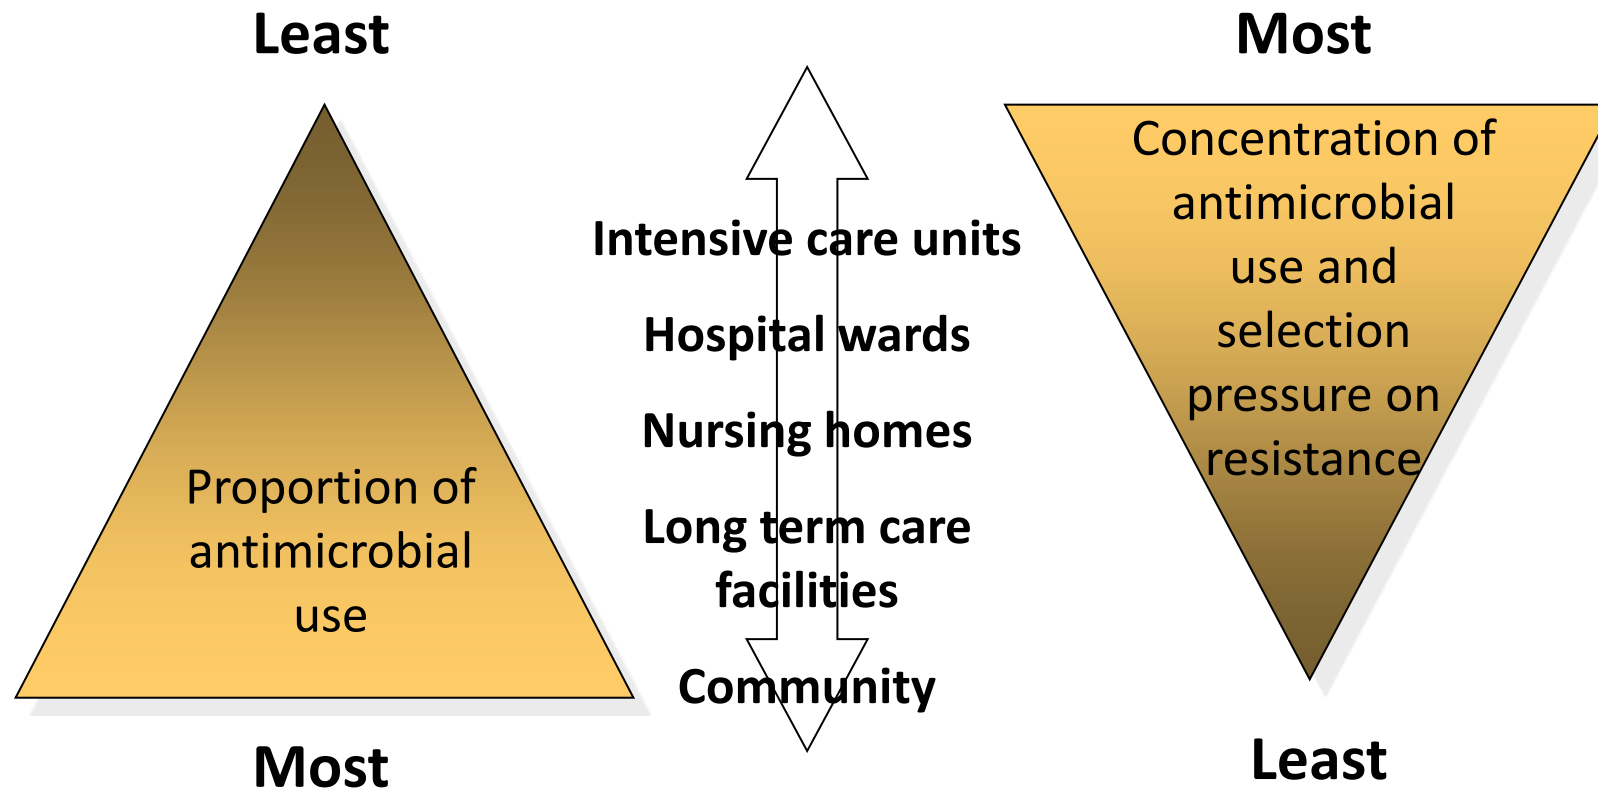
Least

Most

Proportion of antimicrobial use

Most

Intensive care units

Hospital wards

Nursing homes

Long term care facilities

Community

Most

Concentration of antimicrobial use and selection pressure on resistance

Least